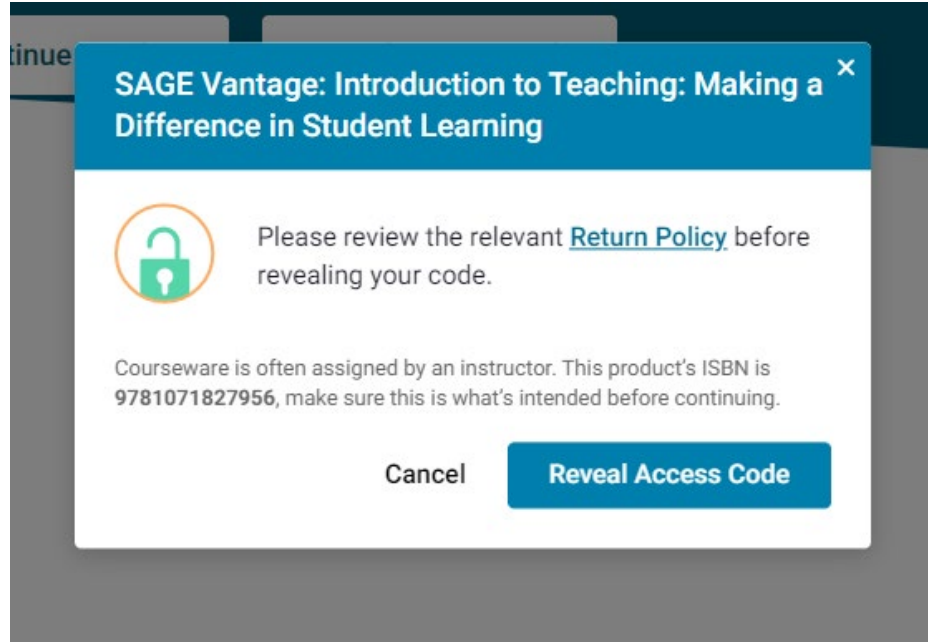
tinue

SAGE Vantage: Introduction to Teaching: Making a Difference in Student Learning

×

Please review the relevant Return Policy before revealing your code.

Courseware is often assigned by an instructor. This product's ISBN is **9781071827956**, make sure this is what's intended before continuing.

Cancel

Reveal Access Code